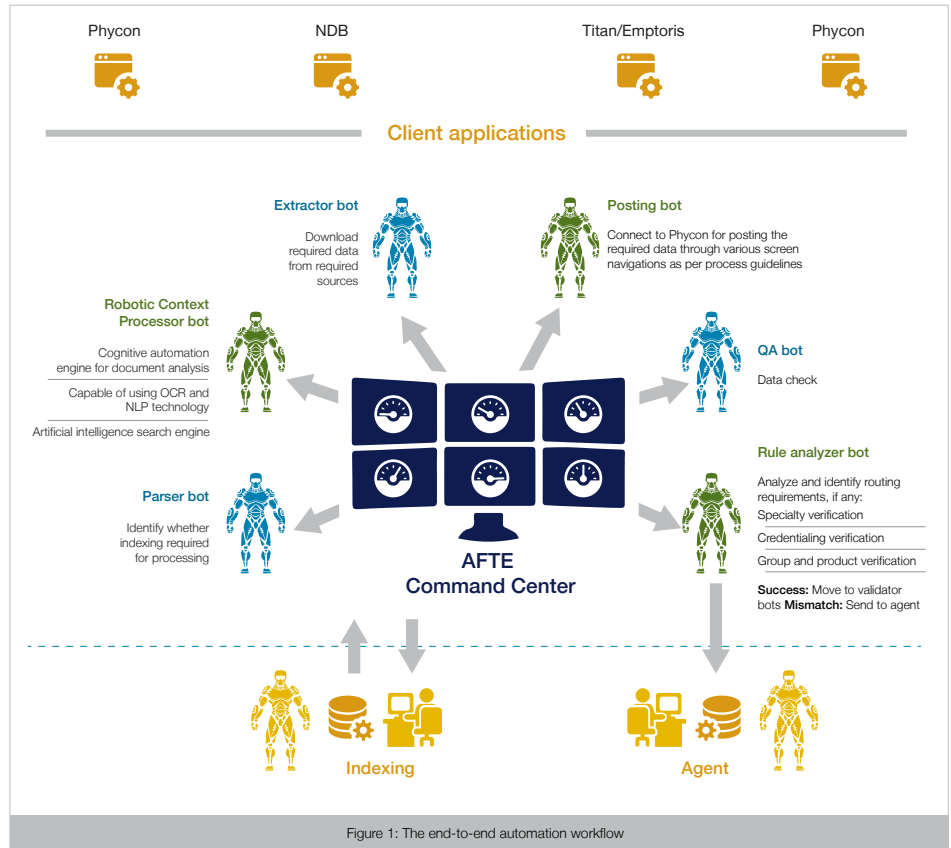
Phycon

NDB

Titan/Emptoris

Phycon

Client applications

Extractor bot

Download required data from required sources

Posting bot

Connect to Phycon for posting the required data through various screen navigations as per process guidelines

Robotic Context Processor bot

Cognitive automation engine for document analysis

Capable of using OCR and NLP technology

Artificial intelligence search engine

QA bot

Data check

Rule analyzer bot

Analyze and identify routing requirements, if any:

Specialty verification

Credentialing verification

Group and product verification

**Success:** Move to validator bots **Mismatch:** Send to agent

Parser bot

Identify whether indexing required for processing

AFTE Command Center

Indexing

Agent

Figure 1: The end-to-end automation workflow